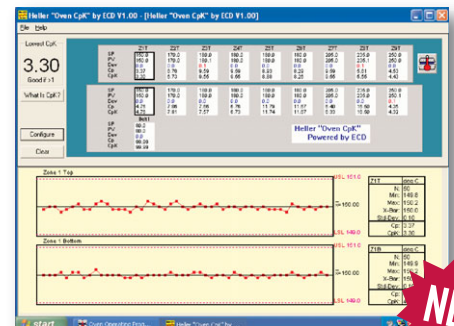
Heller "Oven CpK" by ECD V1.00 - [Heller "Oven CpK" by ECD V1.00]

File Help

Lowest CpK

3.30

Good if > 1

What Is CpK?

Configure

Clear

| | Z1T | Z2T | Z3T | Z4T | Z5T | Z6T | Z7T | Z8T | Z9T |
|---|---|---|---|---|---|---|---|---|---|
| SP | 150.0 | 170.0 | 180.0 | 180.0 | 180.0 | 205.0 | 225.0 | 235.0 | 235.0 |
| PV | 150.0 | 169.9 | 180.1 | 180.0 | 180.0 | 205.0 | 235.1 | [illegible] | 234.9 |
| Dev | 0.0 | -0.1 | 0.1 | 0.0 | 0.0 | 0.0 | -0.1 | 0.0 | -0.1 |
| Cp | 3.37 | 6.78 | 9.59 | 9.59 | 8.83 | 8.29 | 5.80 | 5.51 | 4.83 |
| CpK | 3.30 | 6.70 | 9.56 | 9.55 | 8.83 | 8.28 | 5.79 | 5.51 | 4.82 |

| | Z1B | Z2B | Z3B | Z4B | Z5B | Z6B | Z7B | Z8B | Z9B |
|---|---|---|---|---|---|---|---|---|---|
| SP | 150.0 | 170.0 | 180.0 | 180.0 | 180.0 | 205.0 | 225.0 | 235.0 | 235.0 |
| PV | 150.0 | 170.0 | 180.0 | 180.0 | 180.0 | 205.0 | 225.0 | 235.0 | 234.9 |
| Dev | 0.0 | 0.0 | 0.0 | 0.0 | 0.0 | 0.0 | 0.0 | 0.0 | -0.1 |
| Cp | 4.71 | 7.86 | 7.86 | 8.76 | 11.79 | 11.77 | 11.40 | 15.60 | 4.35 |
| CpK | 4.71 | 7.81 | 7.77 | 8.75 | 11.74 | 11.77 | 11.38 | 15.59 | 4.32 |

Belt1
SP 60.0
PV 60.0
Dev 0.0
Cp 99.99
CpK 99.99

Heller "Oven CpK"
Powered by ECD

Zone 1 Top

USL 151.0

X 150.00

LSL 149.0

Z1T zone C
N: 50
Min: 149.8
Max: 150.2
X-Bar: 150.0
Std Dev: 0.1
Cp: 3.37
CpK: 3.30

Zone 1 Bottom

USL 151.0

X 150.00

LSL 149.0

Z1B zone C
N: 50
Min: 149.8
Max: 150.2
X-Bar: 150.0
Std Dev: 0.1
Cp:
CpK:

start
Oven Operating Pro...
Heller "Oven CpK" by...

N